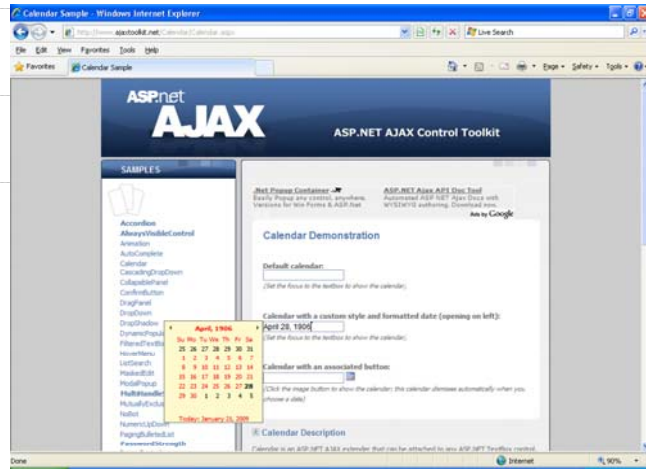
Calendar Sample - Windows Internet Explorer

http://www.ajaxtoolkit.net/Calendar/Calendar.aspx

Live Search

File Edit View Favorites Tools Help

Favorites Calendar Sample

Page Safety Tools

ASP.net AJAX

ASP.NET AJAX Control Toolkit

SAMPLES

Accordion
AlwaysVisibleControl
Animation
AutoComplete
Calendar
CascadingDropDown
CollapsiblePanel
ConfirmButton
DragPanel
DropDown
DropShadow
DynamicPopul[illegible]
FilteredTextBo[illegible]
HoverMenu
ListSearch
MaskedEdit
ModalPopup
MultiHandle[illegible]
MutuallyExclu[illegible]
NoBot
NumericUpDown
PagingBulletedList
PasswordStrength

.Net Popup Container
Easily Popup any control, anywhere. Versions for Win Forms & ASP.Net

ASP.NET Ajax API Doc Tool
Automated ASP.NET Ajax Docs with WYSIWYG authoring. Download now.

Ads by Google

Calendar Demonstration

Default calendar:

(Set the focus to the textbox to show the calendar)

Calendar with a custom style and formatted date (opening on left):

April 28, 1906

(Set the focus to the textbox to show the calendar)

Calendar with an associated button:

(Click the image button to show the calendar; this calendar dismisses automatically when you choose a date)

April, 1906

| Su | Mo | Tu | We | Th | Fr | Sa |
|---|---|---|---|---|---|---|
| 25 | 26 | 27 | 28 | 29 | 30 | 31 |
| 1 | 2 | 3 | 4 | 5 | 6 | 7 |
| 8 | 9 | 10 | 11 | 12 | 13 | 14 |
| 15 | 16 | 17 | 18 | 19 | 20 | 21 |
| 22 | 23 | 24 | 25 | 26 | 27 | 28 |
| 29 | 30 | 1 | 2 | 3 | 4 | 5 |

Today: January 21, 2009

Calendar Description

Calendar is an ASP.NET AJAX extender that can be attached to any ASP.NET TextBox control.

Done

Internet

90%